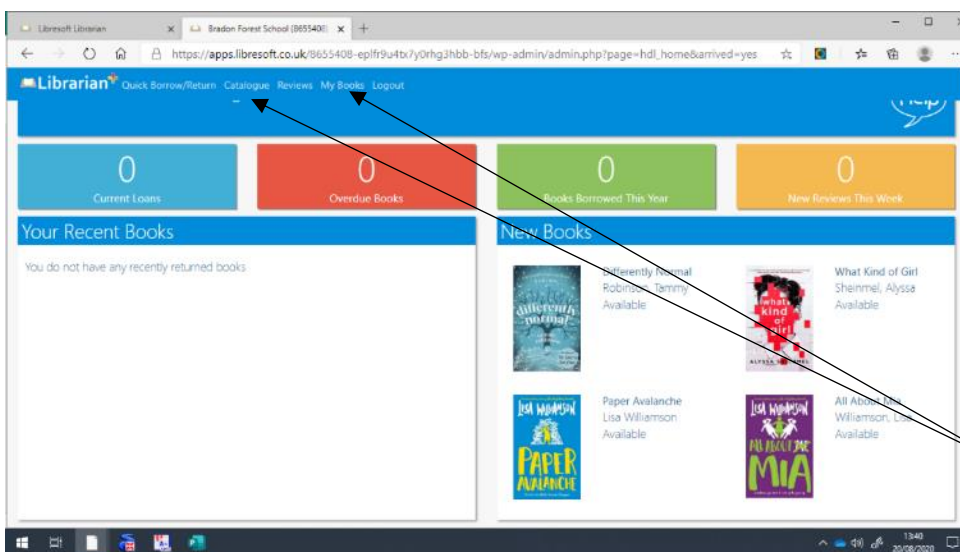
Libresoft Librarian × Bradon Forest School (8655408) × +

https://apps.libresoft.co.uk/8655408-eplfr9u4tx7y0rhg3hbb-bfs/wp-admin/admin.php?page=hdl_home&arrived=yes

Librarian Quick Borrow/Return Catalogue Reviews My Books Logout

Help

0
Current Loans

0
Overdue Books

0
Books Borrowed This Year

0
New Reviews This Week

Your Recent Books

You do not have any recently returned books

New Books

differently normal

Differently Normal
Robinson, Tammy
Available

what kind of girl
ALYSSA SHEINMEL

What Kind of Girl
Sheinmel, Alyssa
Available

LISA WILLIAMSON
PAPER AVALANCHE

Paper Avalanche
Lisa Williamson
Available

LISA WILLIAMSON
ALL ABOUT MIA

All About Mia
Williamson, Lisa
Available

13:40
20/08/2020